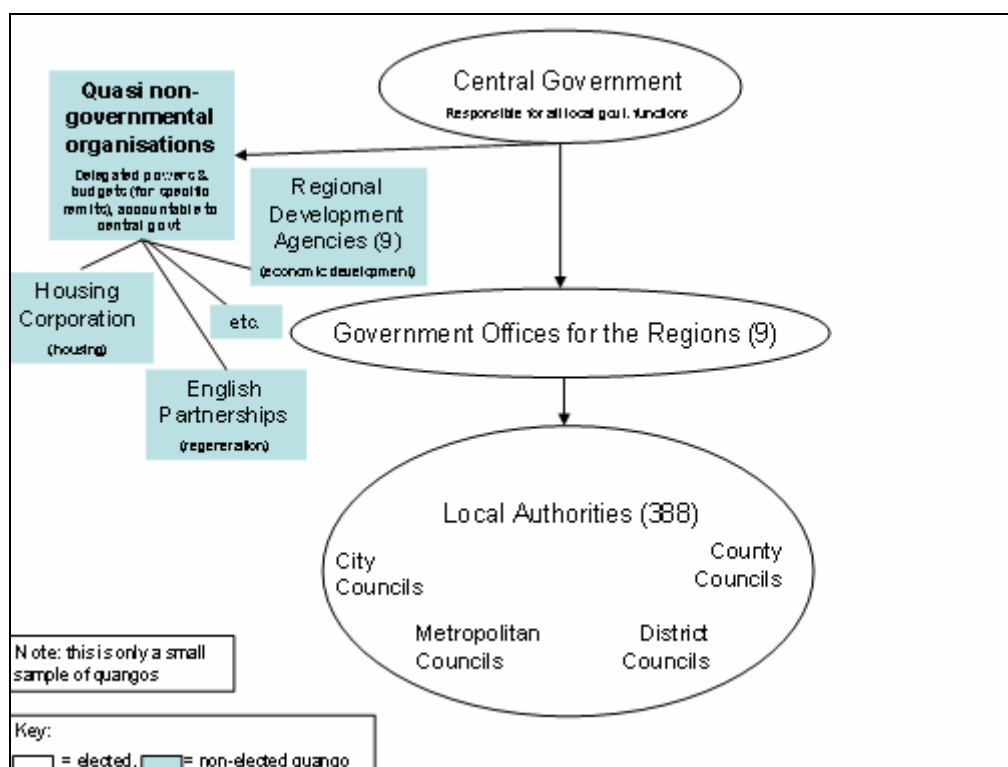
Central Government
Responsible for all local govt. functions

Quasi non-governmental organisations
Delegated powers & budgets (for specific remits), accountable to central govt

Regional Development Agencies (9)
(economic development)

Housing Corporation
(housing)

etc.

English Partnerships
(regeneration)

Government Offices for the Regions (9)

Local Authorities (388)
City Councils
County Councils
Metropolitan Councils
District Councils

Note: this is only a small sample of quangos

Key:
= elected, = non-elected quango